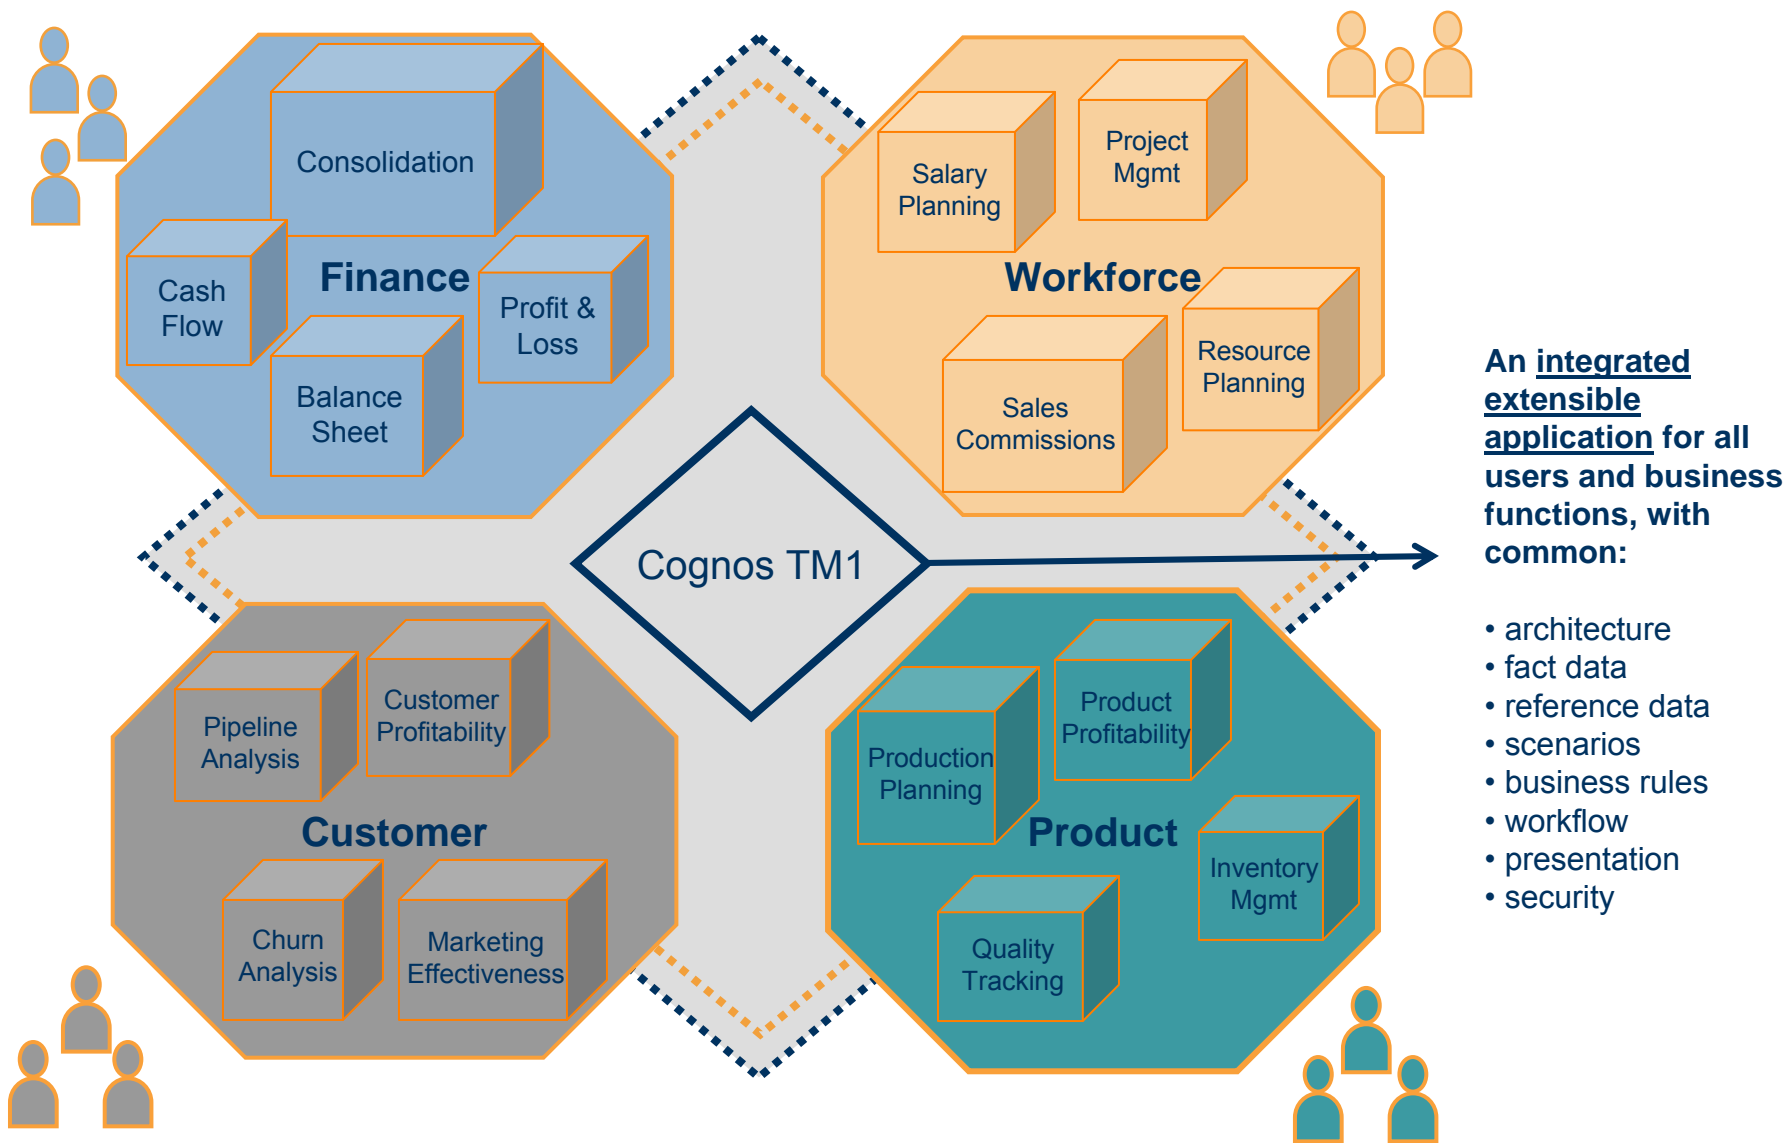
Consolidation

Cash Flow

Finance

Profit & Loss

Balance Sheet

Salary Planning

Project Mgmt

Workforce

Resource Planning

Sales Commissions

Cognos TM1

Pipeline Analysis

Customer Profitability

Customer

Churn Analysis

Marketing Effectiveness

Production Planning

Product Profitability

Product

Inventory Mgmt

Quality Tracking

An integrated extensible application for all users and business functions, with common:

• architecture
• fact data
• reference data
• scenarios
• business rules
• workflow
• presentation
• security